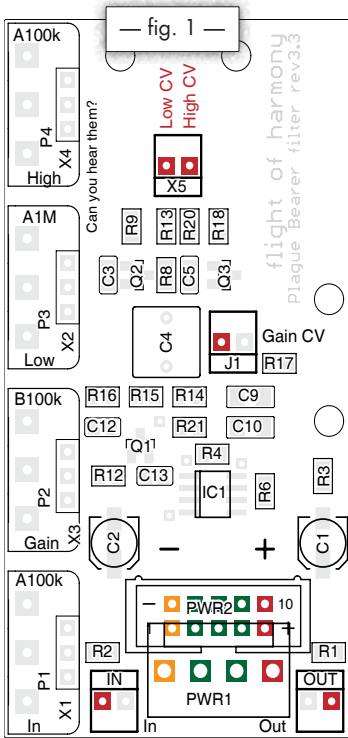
— fig. 1 —

A100k
P4
X4
High

Can you hear them?

Low CV
High CV

X5

flight of harmony
Plague Bearer filter rev3.3

A1M
R9
R13
R20
R18
C3
Q2
R8
C5
Q3
P3
X2
Low
C4
Gain CV
J1
R17

B100k
R16
R15
R14
C9
C12
R21
C10
Q1
R4
P2
X3
Gain
R12
C13
IC1
R6
R3
C2
C1
–
+

A100k
– PWR2 10
+
R2
R1
P1
X1
IN
PWR1
OUT
In
In
Out